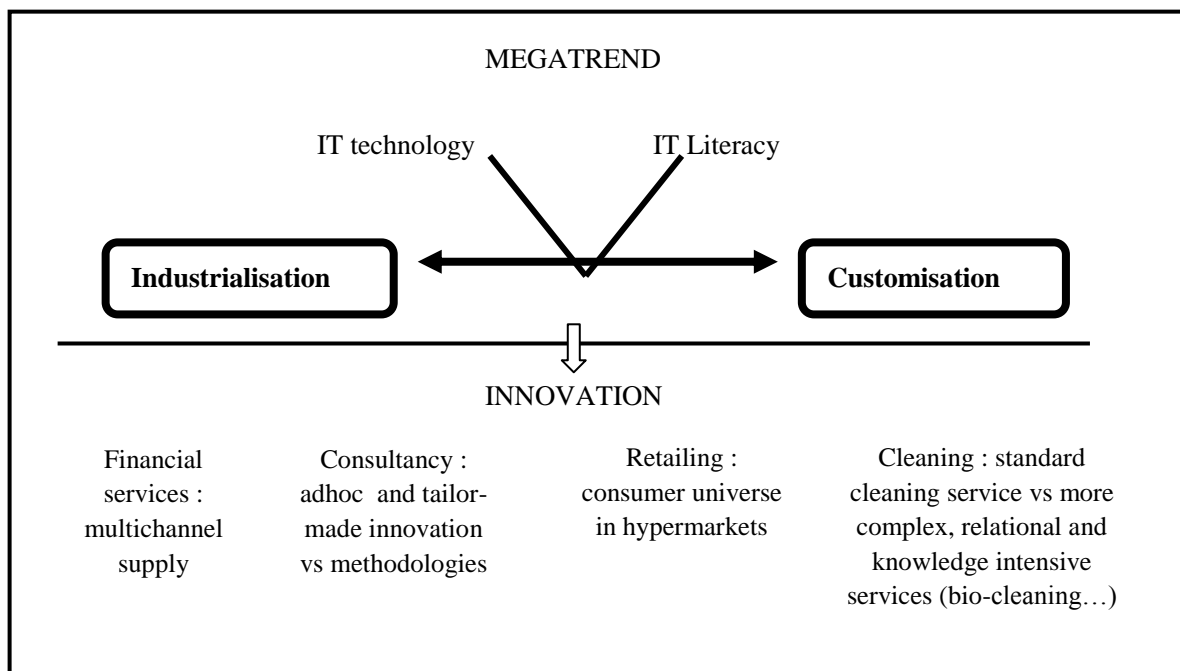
MEGATREND

IT technology

IT Literacy

Industrialisation

Customisation

INNOVATION

Financial services : multichannel supply

Consultancy : adhoc and tailor-made innovation vs methodologies

Retailing : consumer universe in hypermarkets

Cleaning : standard cleaning service vs more complex, relational and knowledge intensive services (bio-cleaning…)